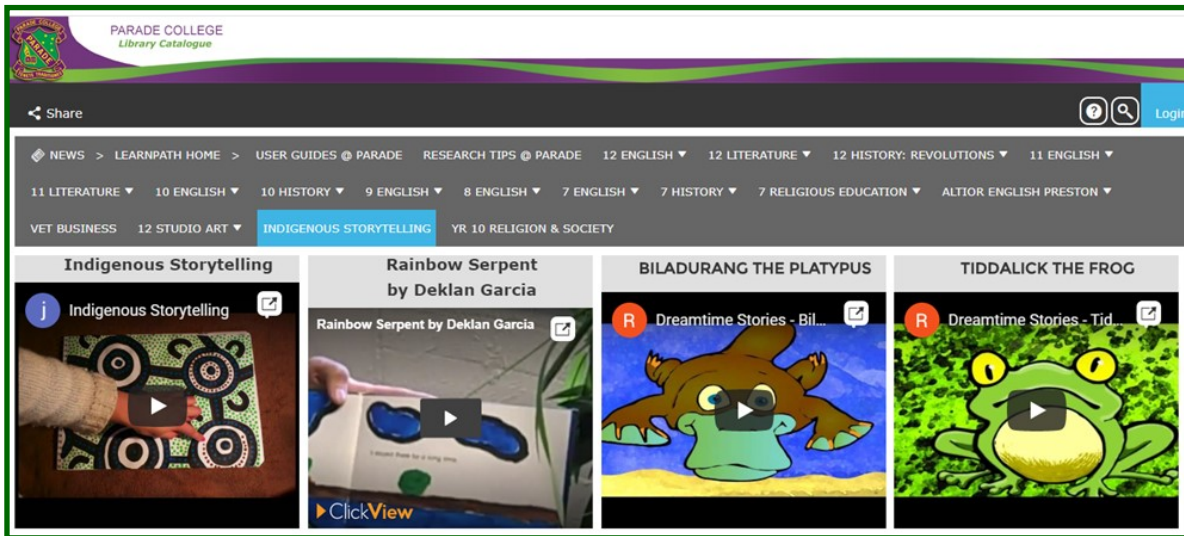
PARADE COLLEGE
Library Catalogue

Share

Login

NEWS > LEARNPATH HOME > USER GUIDES @ PARADE RESEARCH TIPS @ PARADE 12 ENGLISH ▼ 12 LITERATURE ▼ 12 HISTORY: REVOLUTIONS ▼ 11 ENGLISH ▼ 11 LITERATURE ▼ 10 ENGLISH ▼ 10 HISTORY ▼ 9 ENGLISH ▼ 8 ENGLISH ▼ 7 ENGLISH ▼ 7 HISTORY ▼ 7 RELIGIOUS EDUCATION ▼ ALTIOR ENGLISH PRESTON ▼ VET BUSINESS 12 STUDIO ART ▼ INDIGENOUS STORYTELLING YR 10 RELIGION & SOCIETY

Indigenous Storytelling

j Indigenous Storytelling

Rainbow Serpent by Deklan Garcia

Rainbow Serpent by Deklan Garcia

ClickView

BILADURANG THE PLATYPUS

R Dreamtime Stories - Bil...

TIDDALICK THE FROG

R Dreamtime Stories - Tid...